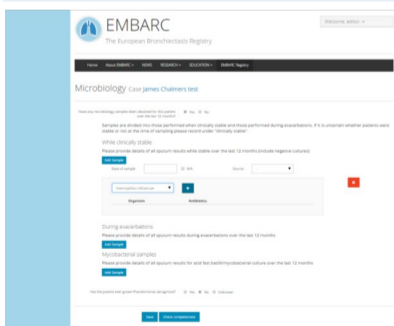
EMBARC
The European Bronchiectasis Registry

Welcome admin

Home About EMBARC NEWS RESEARCH EDUCATION EMBARC Registry

Microbiology Case James Chalmers test

Have any microbiology samples been obtained for this patient over the last 12 months? Yes No

Samples are divided into those performed when clinically stable and those performed during exacerbations. If it is unknown whether patients were stable or not at the time of sampling please record under "clinically stable".

While clinically stable
Please provide details of all sputum results while stable over the last 12 months (include negative cultures)

Add Sample

Date of sample N/A Source

Add organism

Organism Antibiotics

During exacerbations
Please provide details of all sputum results during exacerbations over the last 12 months

Add Sample

Mycobacterial samples
Please provide details of all sputum results for acid fast bacilli/mycobacterial culture over the last 12 months

Add Sample

Has the patient ever grown Pseudomonas aeruginosa? Yes No Unknown

Save Check completeness